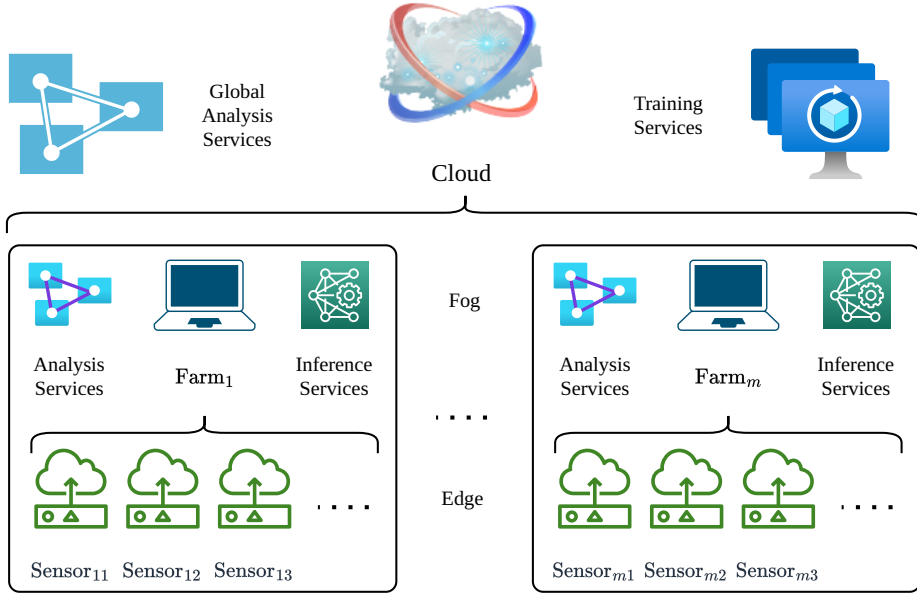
Global Analysis Services

Training Services

Cloud

Analysis Services

Farm$_1$

Inference Services

Fog

Analysis Services

Farm$_m$

Inference Services

....

Edge

....

....

Sensor$_{11}$ Sensor$_{12}$ Sensor$_{13}$

Sensor$_{m1}$ Sensor$_{m2}$ Sensor$_{m3}$